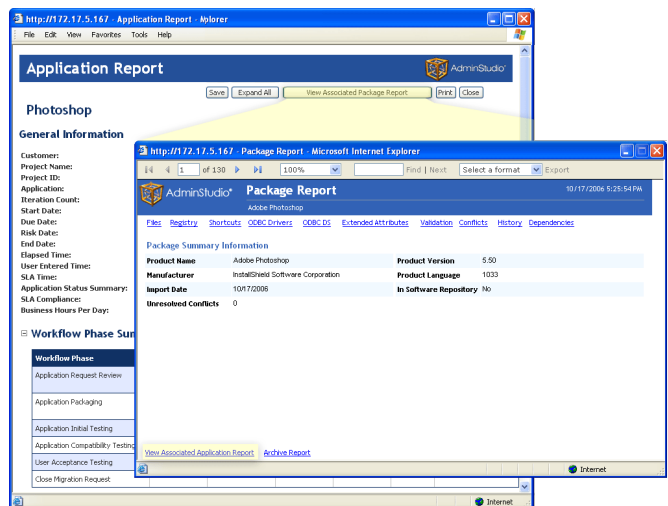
http://172.17.5.167 - Application Report - Explorer

File Edit View Favorites Tools Help

Application Report

AdminStudio

Save Expand All View Associated Package Report Print Close

Photoshop

General Information

Customer:
Project Name:
Project ID:
Application:
Iteration Count:
Start Date:
Due Date:
Risk Date:
End Date:
Elapsed Time:
User Entered Time:
SLA Time:
Application Status Summary:
SLA Compliance:
Business Hours Per Day:

Workflow Phase Sum

| Workflow Phase |
|---|
| Application Request Review |
| Application Packaging |
| Application Initial Testing |
| Application Compatibility Testing |
| User Acceptance Testing |
| Close Migration Request |

Internet

http://172.17.5.167 - Package Report - Microsoft Internet Explorer

1 of 130 100% Find | Next Select a format Export

AdminStudio Package Report 10/17/2006 5:25:54 PM

Adobe Photoshop

Files Registry Shortcuts ODBC Drivers ODBC DS Extended Attributes Validation Conflicts History Dependencies

Package Summary Information

| | | | |
|---|---|---|---|
| Product Name | Adobe Photoshop | Product Version | 5.50 |
| Manufacturer | InstallShield Software Corporation | Product Language | 1033 |
| Import Date | 10/17/2006 | In Software Repository | No |
| Unresolved Conflicts | 0 | | |

View Associated Application Report Archive Report

Internet